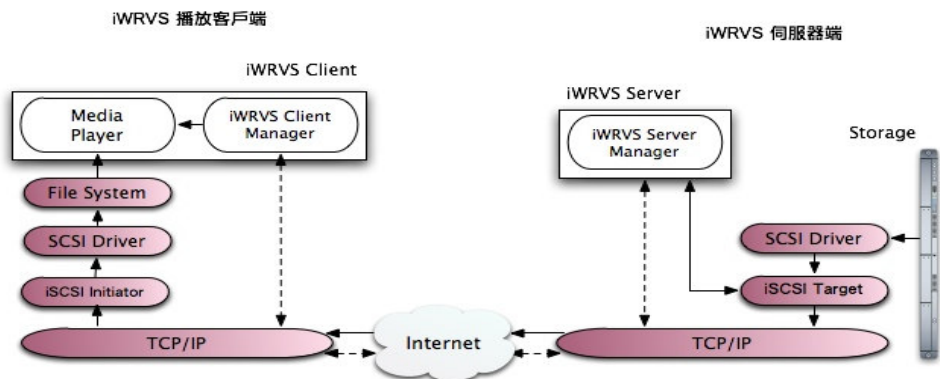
iWRVS 播放客戶端

iWRVS 伺服器端

iWRVS Client

Media Player

iWRVS Client Manager

File System

SCSI Driver

iSCSI Initiator

TCP/IP

Internet

iWRVS Server

iWRVS Server Manager

Storage

SCSI Driver

iSCSI Target

TCP/IP